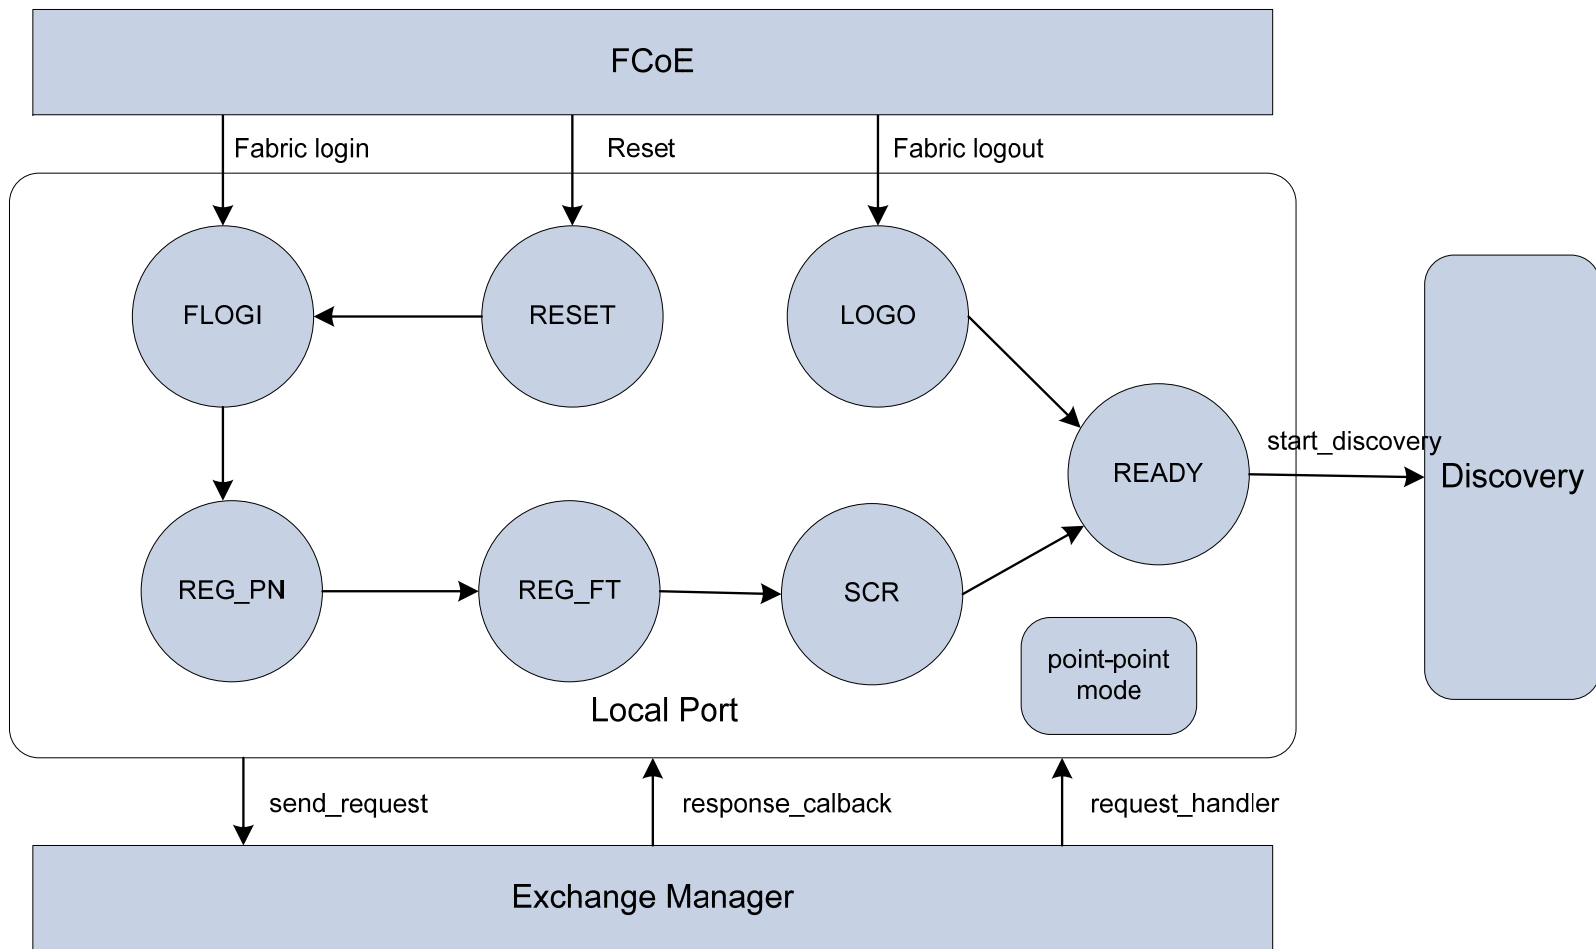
FCoE

Fabric login

Reset

Fabric logout

FLOGI

RESET

LOGO

READY

start_discovery

Discovery

REG_PN

REG_FT

SCR

point-point mode

Local Port

send_request

response_calback

request_handler

Exchange Manager